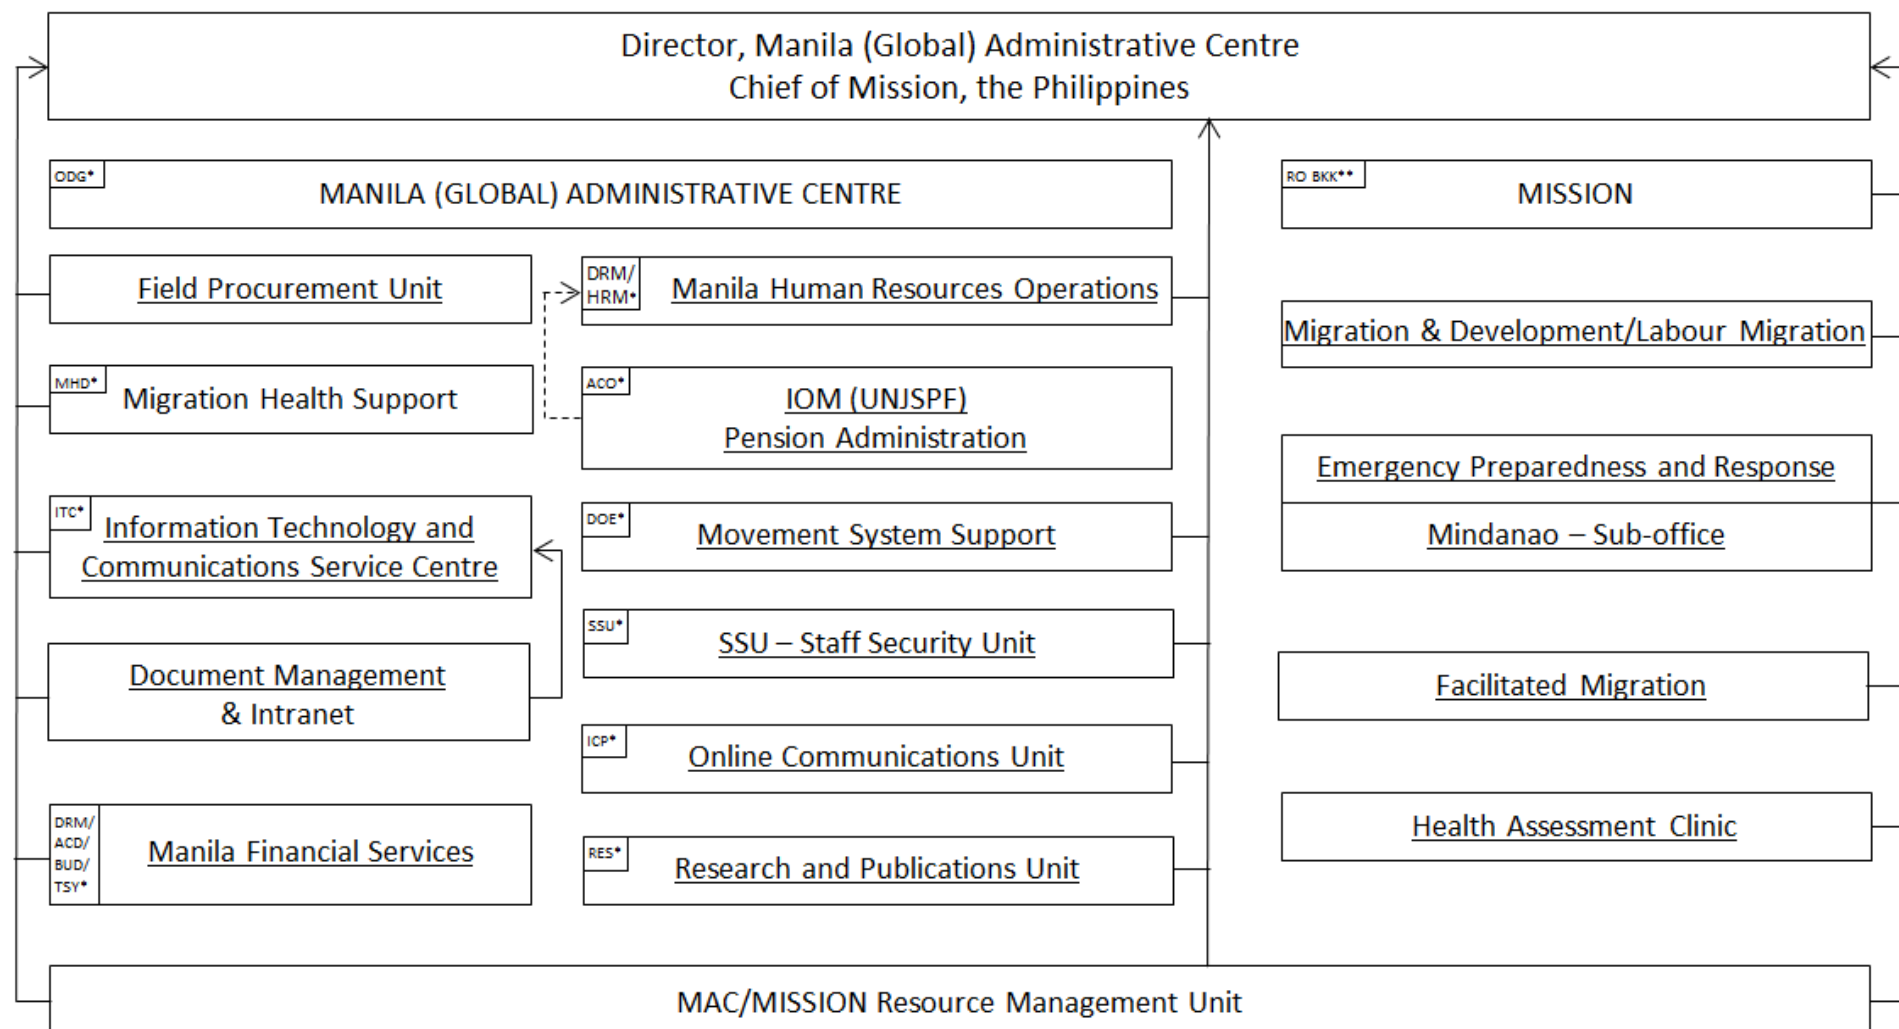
Director, Manila (Global) Administrative Centre
Chief of Mission, the Philippines

ODG*
MANILA (GLOBAL) ADMINISTRATIVE CENTRE

Field Procurement Unit

DRM/HRM*
Manila Human Resources Operations

MHD*
Migration Health Support

ACO*
IOM (UNJSPF)
Pension Administration

ITC*
Information Technology and Communications Service Centre

DOE*
Movement System Support

SSU*
SSU – Staff Security Unit

Document Management & Intranet

ICP*
Online Communications Unit

DRM/ACD/BUD/TSY*
Manila Financial Services

RES*
Research and Publications Unit

RO BKK**
MISSION

Migration & Development/Labour Migration

Emergency Preparedness and Response

Mindanao – Sub-office

Facilitated Migration

Health Assessment Clinic

MAC/MISSION Resource Management Unit